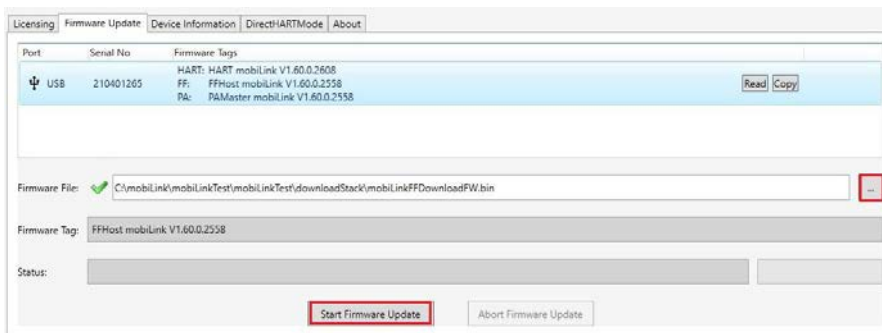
Licensing | Firmware Update | Device Information | DirectHARTMode | About

| Port | Serial No | Firmware Tags |
|---|---|---|
| USB | 210401265 | HART: HART mobiLink V1.60.0.2608<br>FF: FFHost mobiLink V1.60.0.2558<br>PA: PAMaster mobiLink V1.60.0.2558 |

Read Copy

Firmware File: C:\mobiLink\mobiLinkTest\mobiLinkTest\downloadStack\mobiLinkFFDownloadFW.bin ...

Firmware Tag: FFHost mobiLink V1.60.0.2558

Status:

Start Firmware Update   Abort Firmware Update